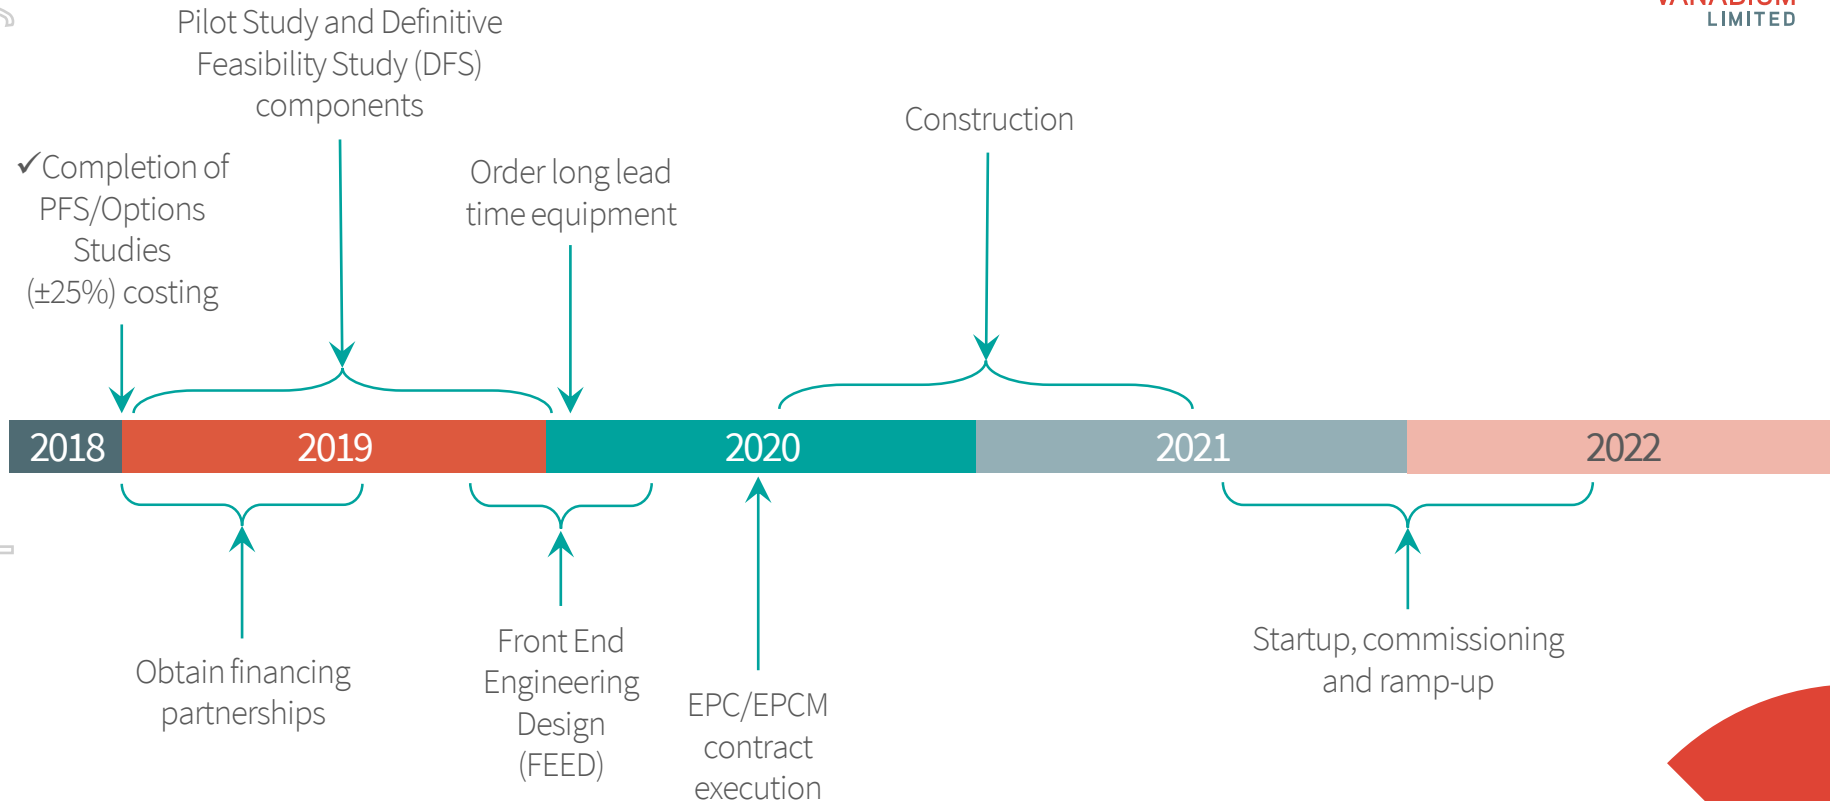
LIMITED

Pilot Study and Definitive Feasibility Study (DFS) components

✓Completion of PFS/Options Studies (±25%) costing

Order long lead time equipment

Construction

| 2018 | 2019 | 2020 | 2021 | 2022 |
|---|---|---|---|---|

Obtain financing partnerships

Front End Engineering Design (FEED)

EPC/EPCM contract execution

Startup, commissioning and ramp-up